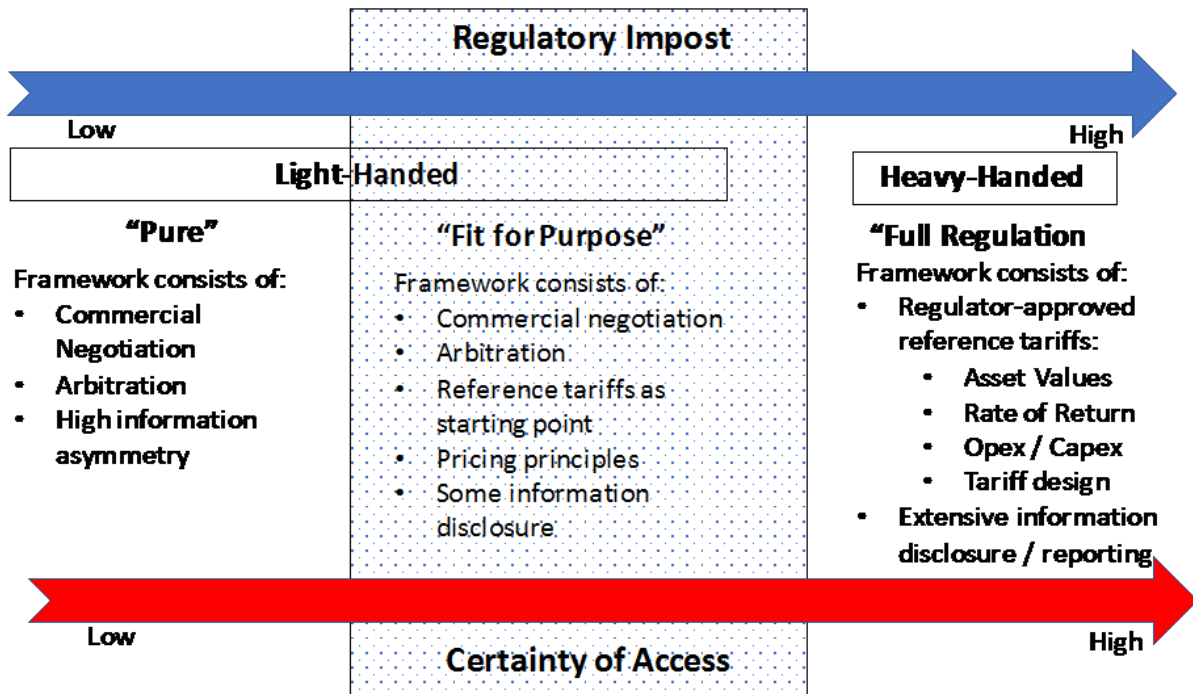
Regulatory Impost

Low

High

Light-Handed

Heavy-Handed

"Pure"

Framework consists of:
- Commercial Negotiation
- Arbitration
- High information asymmetry

"Fit for Purpose"

Framework consists of:
- Commercial negotiation
- Arbitration
- Reference tariffs as starting point
- Pricing principles
- Some information disclosure

"Full Regulation

Framework consists of:
- Regulator-approved reference tariffs:
  - Asset Values
  - Rate of Return
  - Opex / Capex
  - Tariff design
- Extensive information disclosure / reporting

Low

High

Certainty of Access